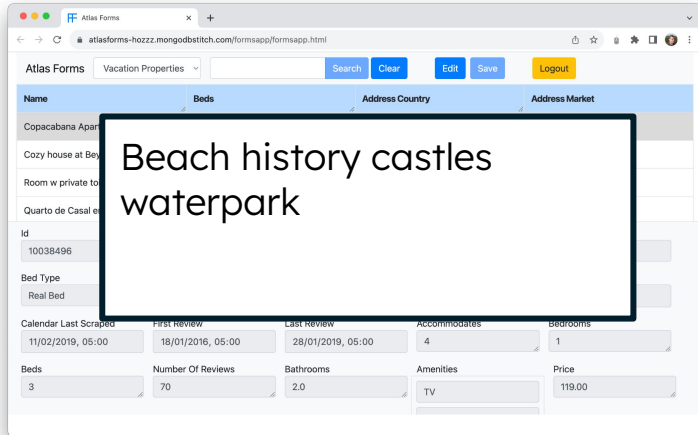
Atlas Forms

atlasforms-hozzz.mongodbstitch.com/formsapp/formsapp.html

Atlas Forms Vacation Properties Search Clear Edit Save Logout

| Name | Beds | Address Country | Address Market |
|---|---|---|---|
| Copacabana Apar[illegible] | | | |
| Cozy house at Bey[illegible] | | | |
| Room w private to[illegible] | | | |
| Quarto de Casal e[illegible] | | | |

Beach history castles waterpark

Id
10038496

Bed Type
Real Bed

Calendar Last Scraped
11/02/2019, 05:00

First Review
18/01/2016, 05:00

Last Review
28/01/2019, 05:00

Accommodates
4

Bedrooms
1

Beds
3

Number Of Reviews
70

Bathrooms
2.0

Amenities
TV

Price
119.00